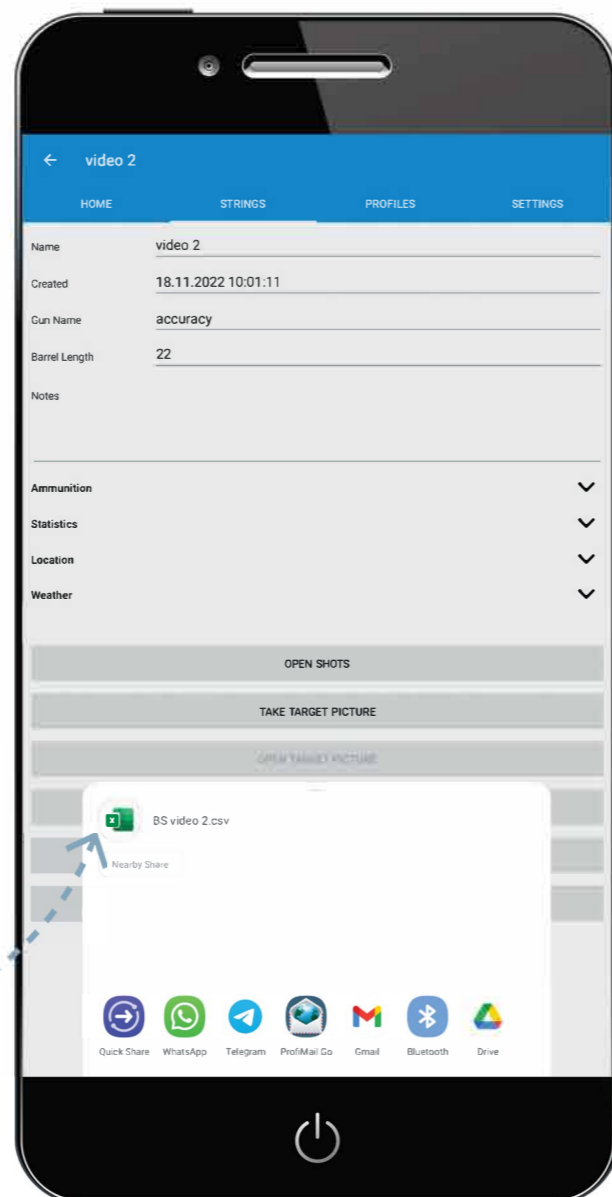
← video 2

HOME STRINGS PROFILES SETTINGS

Name video 2

Created 18.11.2022 10:01:11

Gun Name accuracy

Barrel Length 22

Notes

Ammunition

Statistics

Location

Weather

OPEN SHOTS

TAKE TARGET PICTURE

OPEN TARGET PICTURE

BS video 2.csv

Nearby Share

Quick Share WhatsApp Telegram ProfiMail Go Gmail Bluetooth Drive